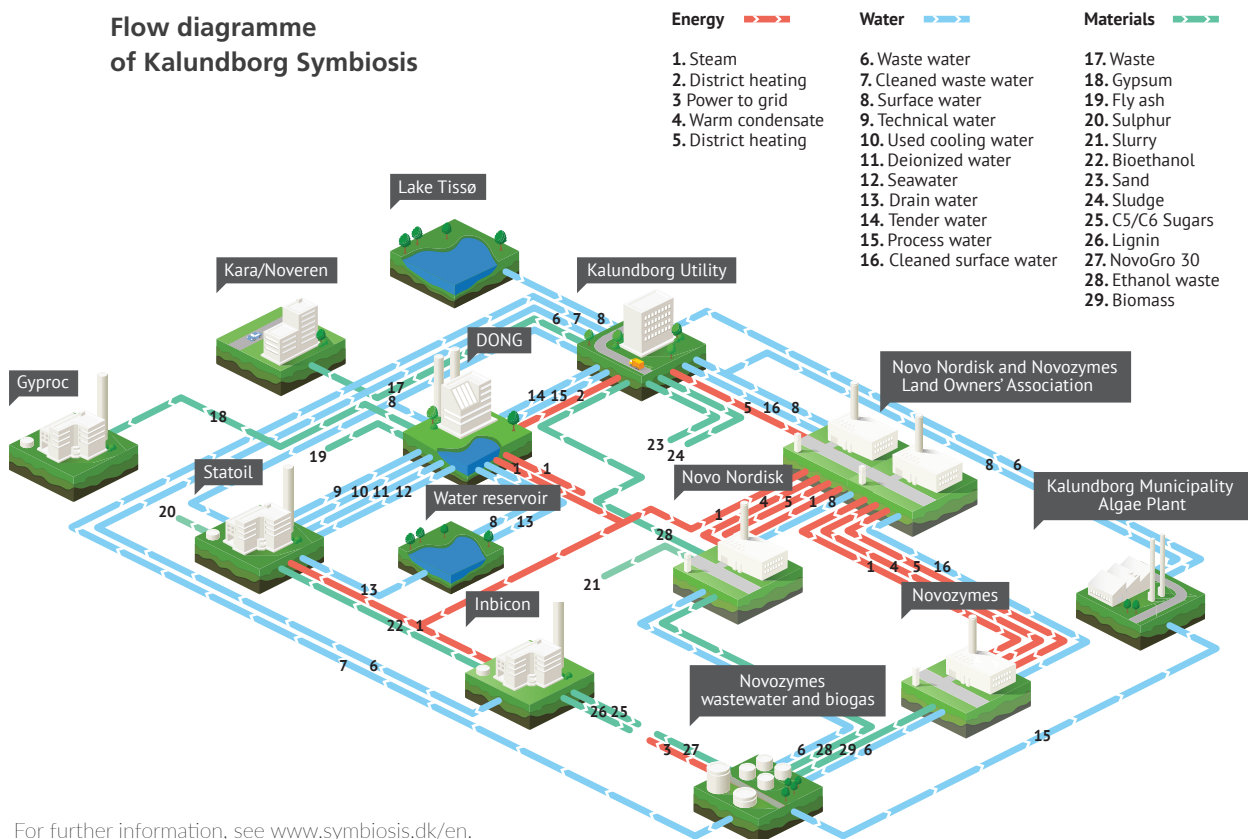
Flow diagramme of Kalundborg Symbiosis

Energy

1. Steam
2. District heating
3 Power to grid
4. Warm condensate
5. District heating

Water

6. Waste water
7. Cleaned waste water
8. Surface water
9. Technical water
10. Used cooling water
11. Deionized water
12. Seawater
13. Drain water
14. Tender water
15. Process water
16. Cleaned surface water

Materials

17. Waste
18. Gypsum
19. Fly ash
20. Sulphur
21. Slurry
22. Bioethanol
23. Sand
24. Sludge
25. C5/C6 Sugars
26. Lignin
27. NovoGro 30
28. Ethanol waste
29. Biomass

Lake Tissø

Kara/Noveren

Kalundborg Utility

6 7 8

DONG

Gyproc

17
8

14 15 2

5 16 8

Novo Nordisk and Novozymes Land Owners' Association

18

19

23
24

8 6

Statoil

9 10 11 12

1 1

Novo Nordisk

Kalundborg Municipality Algae Plant

20

Water reservoir

8 13

4 5 1 8

1

28

1 4 5 16

13

21

Novozymes

22 1

Inbicon

7 6

Novozymes wastewater and biogas

26 25

3 27

6 28 29 6

15

For further information, see www.symbiosis.dk/en.